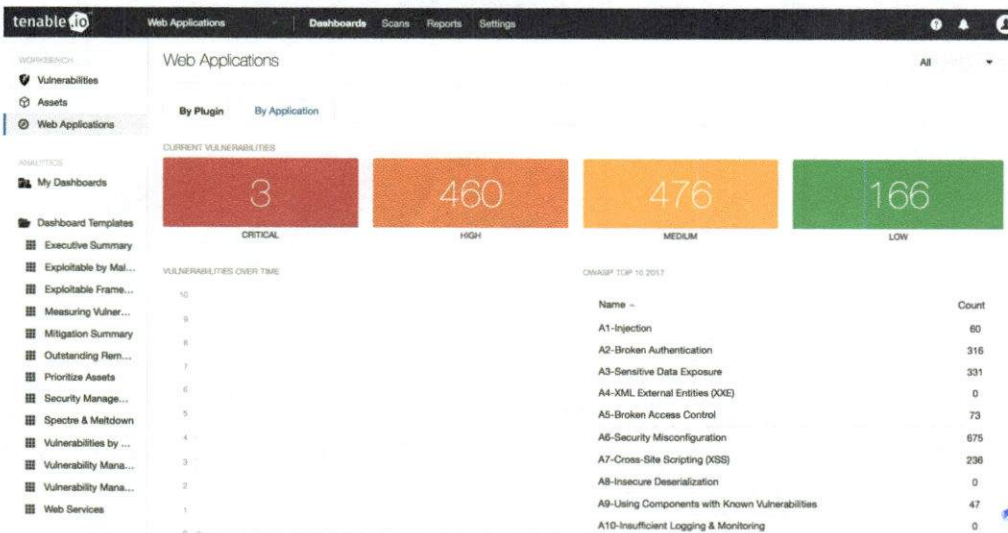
tenable.io Web Applications Dashboards Scans Reports Settings

WORKBENCH
Vulnerabilities
Assets
Web Applications

ANALYTICS
My Dashboards

Dashboard Templates
Executive Summary
Exploitable by Mal...
Exploitable Frame...
Measuring Vulner...
Mitigation Summary
Outstanding Rem...
Prioritize Assets
Security Manage...
Spectre & Meltdown
Vulnerabilities by ...
Vulnerability Mana...
Vulnerability Mana...
Web Services

Web Applications

All

By Plugin By Application

CURRENT VULNERABILITIES

3 CRITICAL
460 HIGH
476 MEDIUM
166 LOW

VULNERABILITIES OVER TIME

10
9
8
7
6
5
4
3
2
1

OWASP TOP 10 2017

| Name | Count |
|---|---|
| A1-Injection | 60 |
| A2-Broken Authentication | 316 |
| A3-Sensitive Data Exposure | 331 |
| A4-XML External Entities (XXE) | 0 |
| A5-Broken Access Control | 73 |
| A6-Security Misconfiguration | 675 |
| A7-Cross-Site Scripting (XSS) | 236 |
| A8-Insecure Deserialization | 0 |
| A9-Using Components with Known Vulnerabilities | 47 |
| A10-Insufficient Logging & Monitoring | 0 |